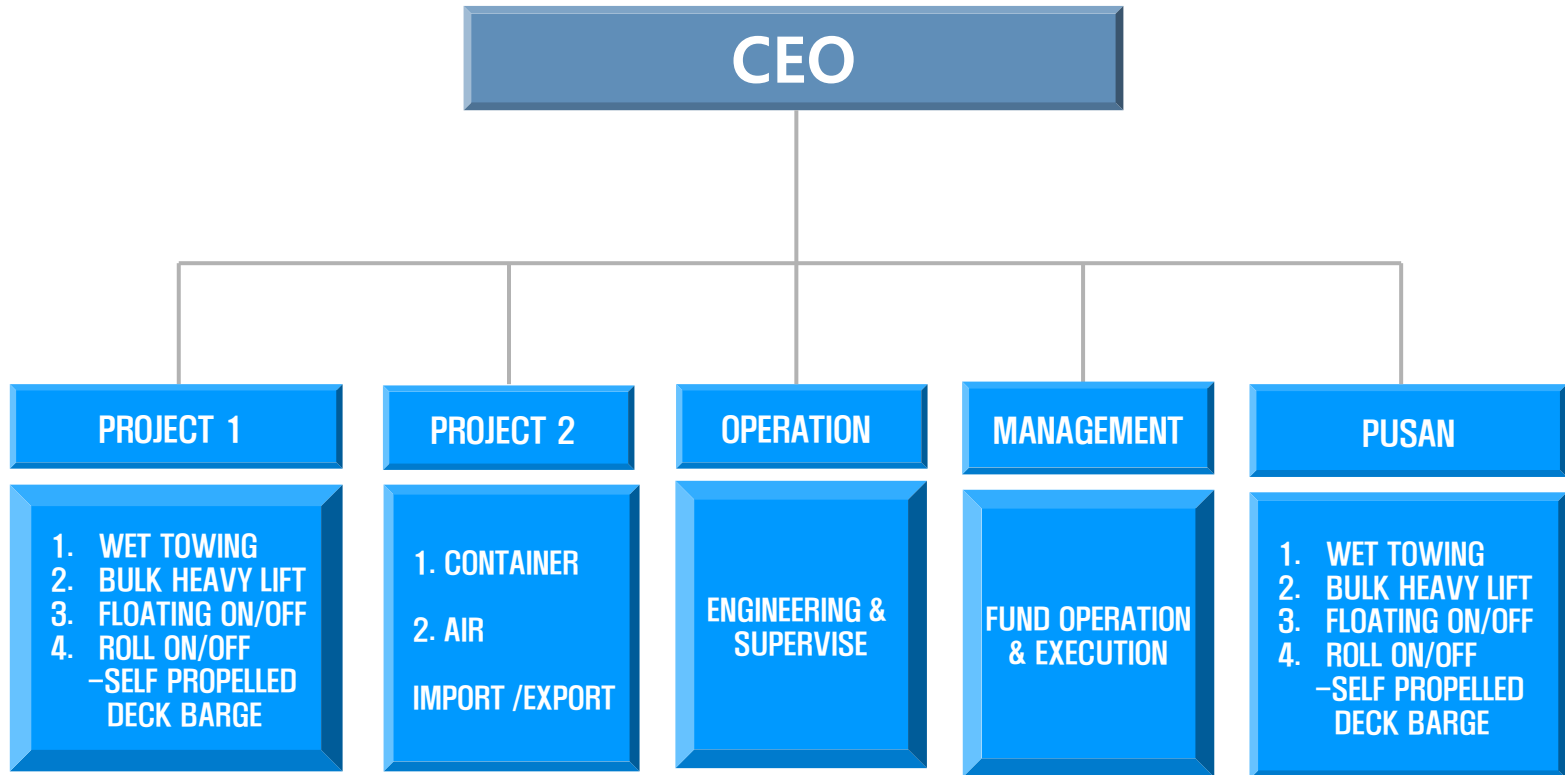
CEO

PROJECT 1

1. WET TOWING
2. BULK HEAVY LIFT
3. FLOATING ON/OFF
4. ROLL ON/OFF
-SELF PROPELLED DECK BARGE

PROJECT 2

1. CONTAINER

2. AIR

IMPORT /EXPORT

OPERATION

ENGINEERING & SUPERVISE

MANAGEMENT

FUND OPERATION & EXECUTION

PUSAN

1. WET TOWING
2. BULK HEAVY LIFT
3. FLOATING ON/OFF
4. ROLL ON/OFF
-SELF PROPELLED DECK BARGE